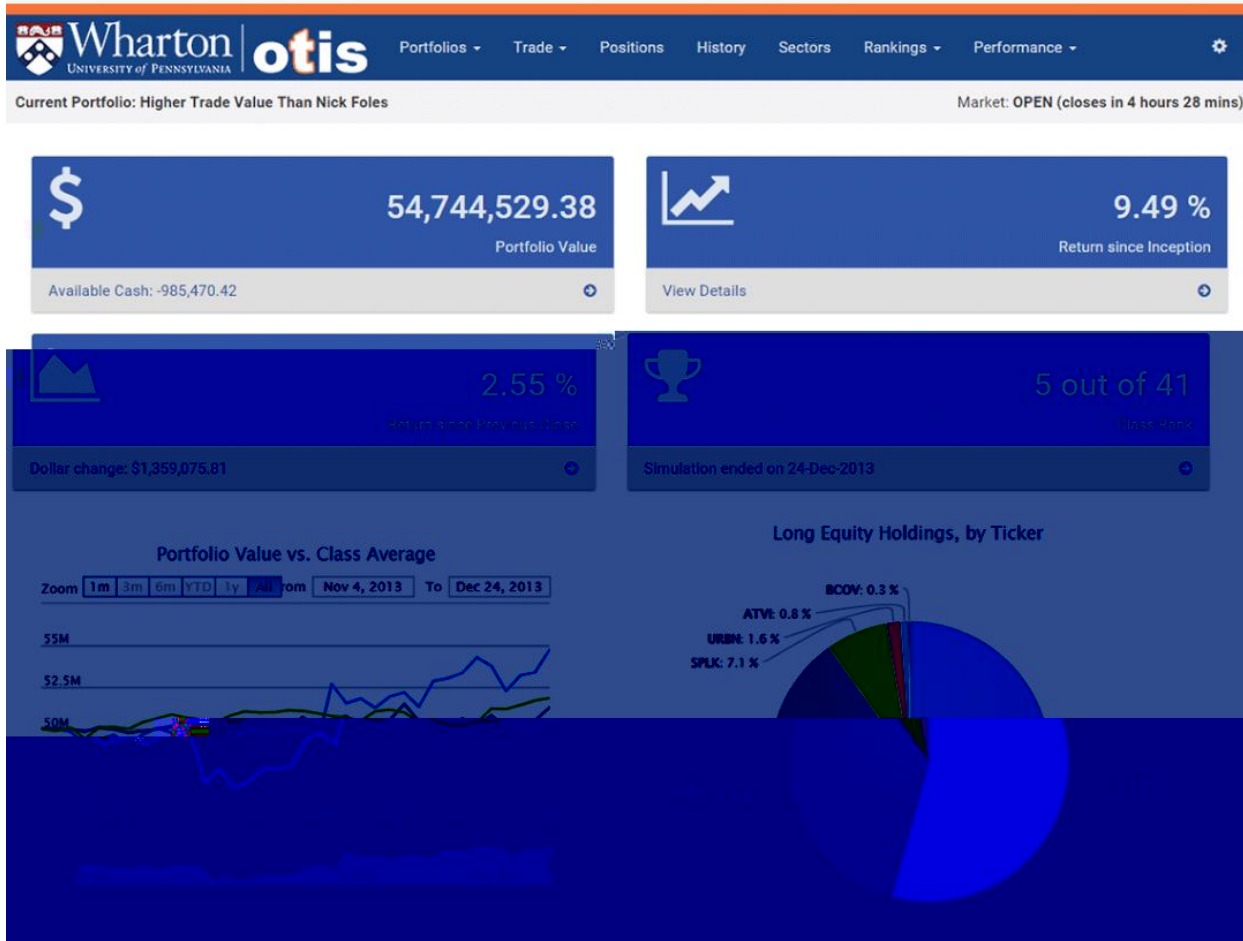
Wharton UNIVERSITY of PENNSYLVANIA otis Portfolios Trade Positions History Sectors Rankings Performance

Current Portfolio: Higher Trade Value Than Nick Foles

Market: OPEN (closes in 4 hours 28 mins)

$ 54,744,529.38
Portfolio Value

Available Cash: -985,470.42

9.49 %
Return since Inception

View Details

2.55 %
Return since Previous Close

Dollar change: $1,359,075.81

5 out of 41
Class Rank

Simulation ended on 24-Dec-2013

Portfolio Value vs. Class Average

Zoom 1m 3m 6m YTD 1y All From Nov 4, 2013 To Dec 24, 2013

55M
52.5M
50M

Long Equity Holdings, by Ticker

BCOV: 0.3 %
ATVI: 0.8 %
URBN: 1.6 %
SPLK: 7.1 %